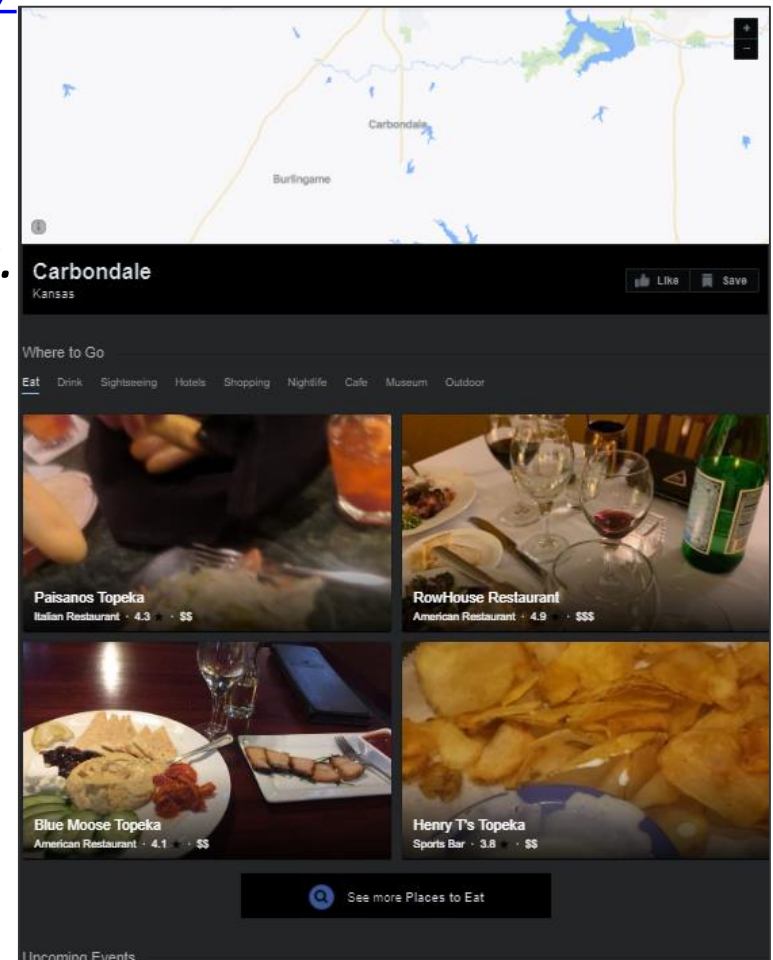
+
−
Carbondale
Burlingame

Carbondale
Kansas

Like
Save

Where to Go

Eat Drink Sightseeing Hotels Shopping Nightlife Cafe Museum Outdoor

Paisanos Topeka
Italian Restaurant · 4.3 ★ · $$

RowHouse Restaurant
American Restaurant · 4.9 ★ · $$$

Blue Moose Topeka
American Restaurant · 4.1 ★ · $$

Henry T's Topeka
Sports Bar · 3.8 ★ · $$

See more Places to Eat

Upcoming Events